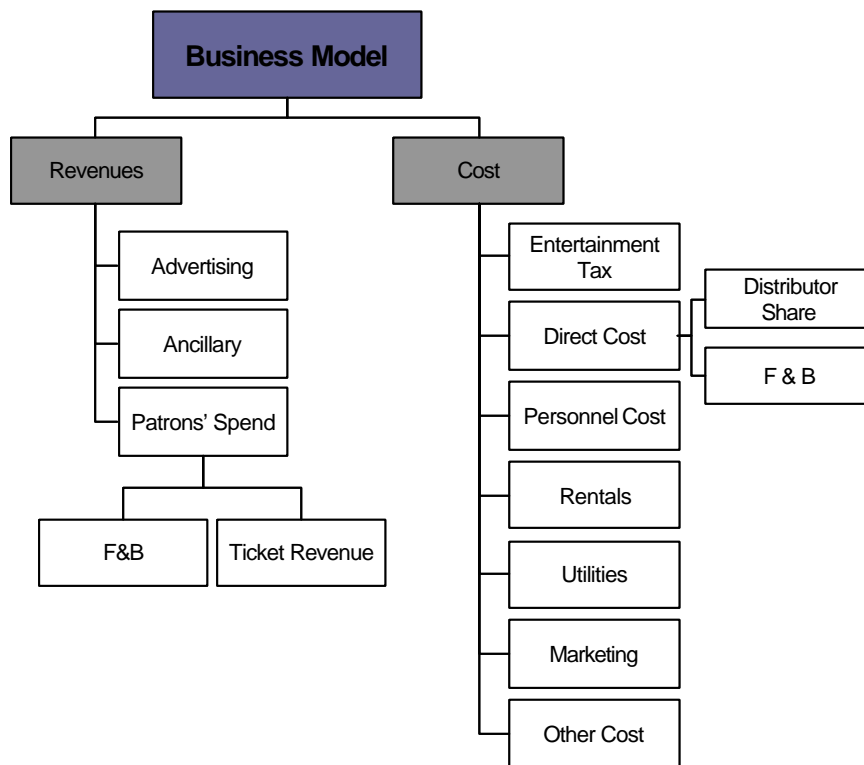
Business Model

Revenues

Advertising

Ancillary

Patrons' Spend

F&B

Ticket Revenue

Cost

Entertainment Tax

Direct Cost

Distributor Share

F & B

Personnel Cost

Rentals

Utilities

Marketing

Other Cost